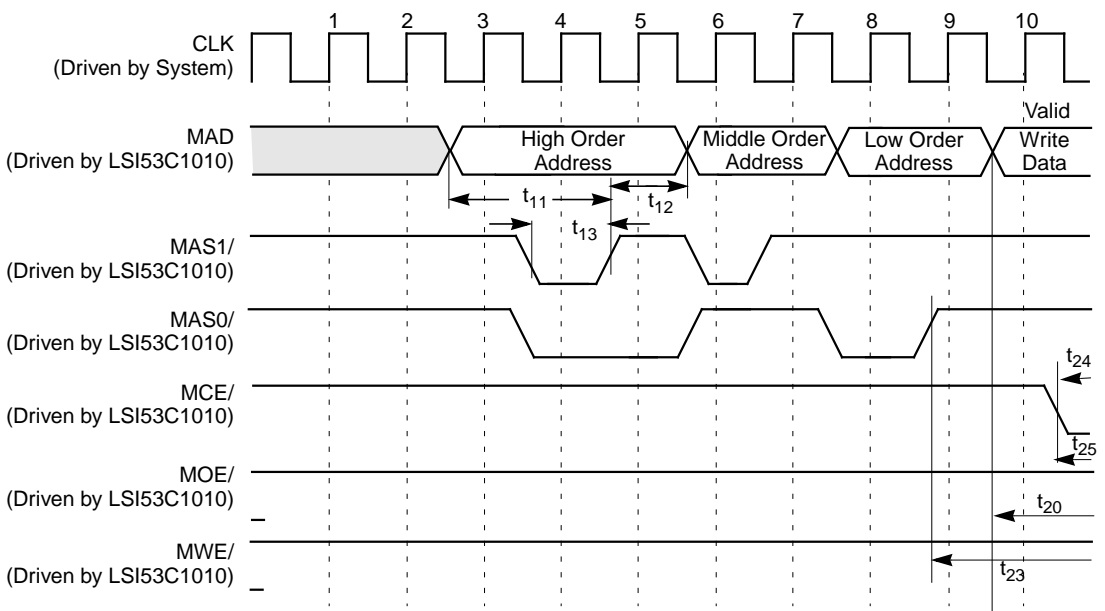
1 2 3 4 5 6 7 8 9 10

CLK
(Driven by System)

MAD
(Driven by LSI53C1010)

High Order Address

Middle Order Address

Low Order Address

Valid Write Data

$t_{11}$

$t_{12}$

$t_{13}$

MAS1/
(Driven by LSI53C1010)

MAS0/
(Driven by LSI53C1010)

$t_{24}$

MCE/
(Driven by LSI53C1010)

$t_{25}$

MOE/
(Driven by LSI53C1010)

$t_{20}$

MWE/
(Driven by LSI53C1010)

$t_{23}$